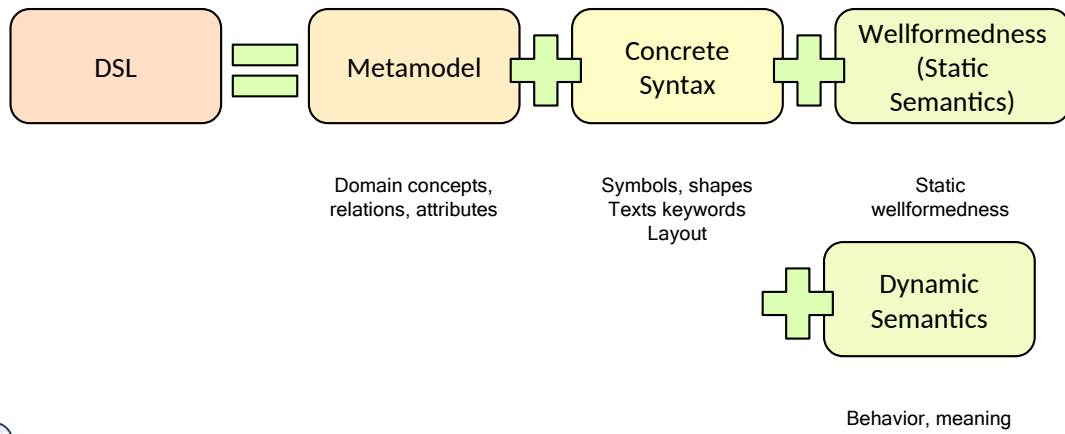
DSL

Metamodel

Concrete Syntax

Wellformedness (Static Semantics)

Domain concepts, relations, attributes

Symbols, shapes Texts keywords Layout

Static wellformedness

Dynamic Semantics

Behavior, meaning